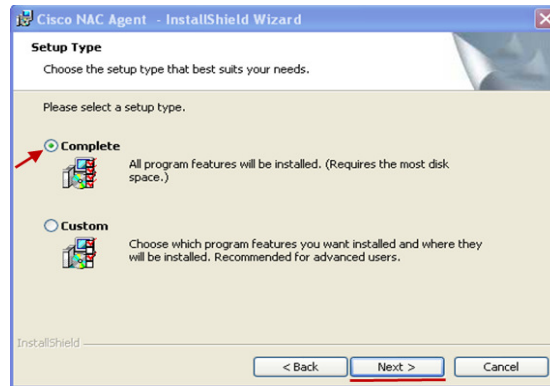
Cisco NAC Agent - InstallShield Wizard

Setup Type

Choose the setup type that best suits your needs.

Please select a setup type.

Complete

All program features will be installed. (Requires the most disk space.)

Custom

Choose which program features you want installed and where they will be installed. Recommended for advanced users.

InstallShield

< Back

Next >

Cancel